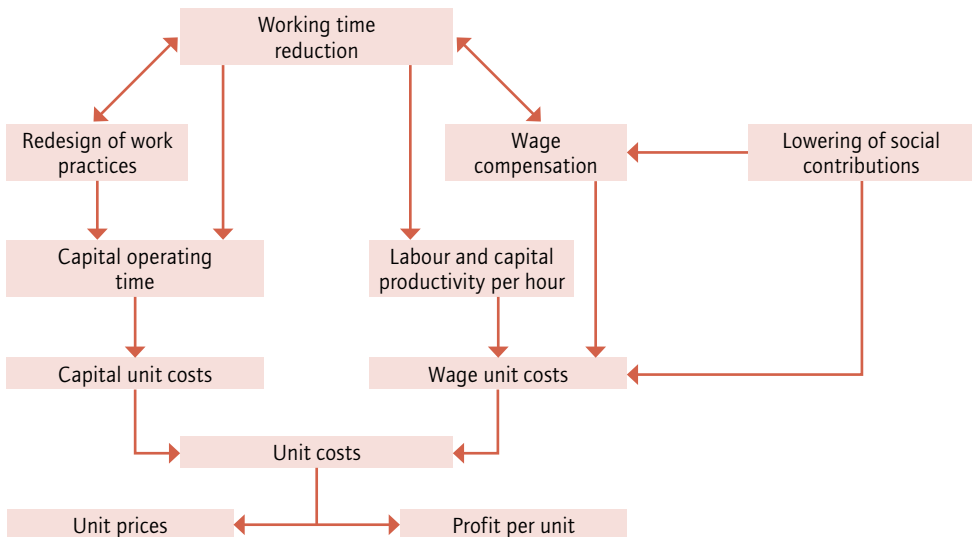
Working time reduction

Redesign of work practices

Wage compensation

Lowering of social contributions

Capital operating time

Labour and capital productivity per hour

Capital unit costs

Wage unit costs

Unit costs

Unit prices

Profit per unit